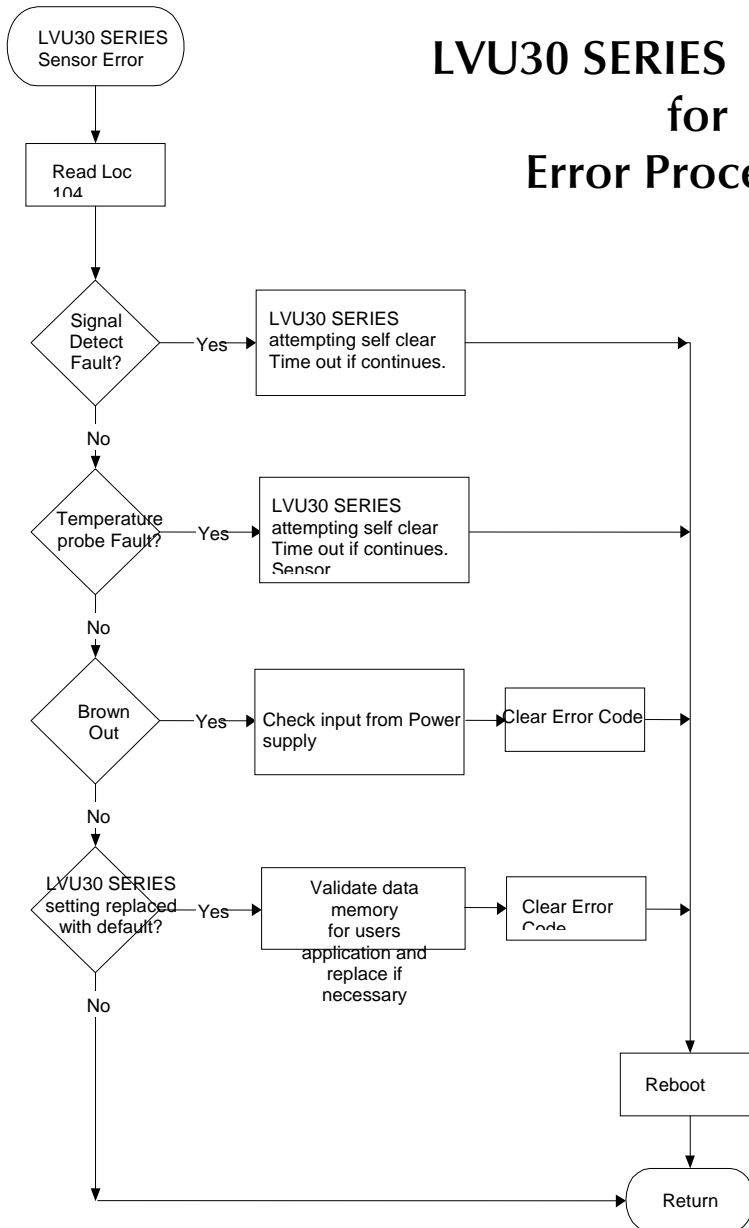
LVU30 SERIES
for
Error Proce

LVU30 SERIES Sensor Error

Read Loc 104

Signal Detect Fault?

Yes

LVU30 SERIES attempting self clear Time out if continues.

No

Temperature probe Fault?

Yes

LVU30 SERIES attempting self clear Time out if continues. Sensor

No

Brown Out

Yes

Check input from Power supply

Clear Error Code

No

LVU30 SERIES setting replaced with default?

Yes

Validate data memory for users application and replace if necessary

Clear Error Code

No

Reboot

Return